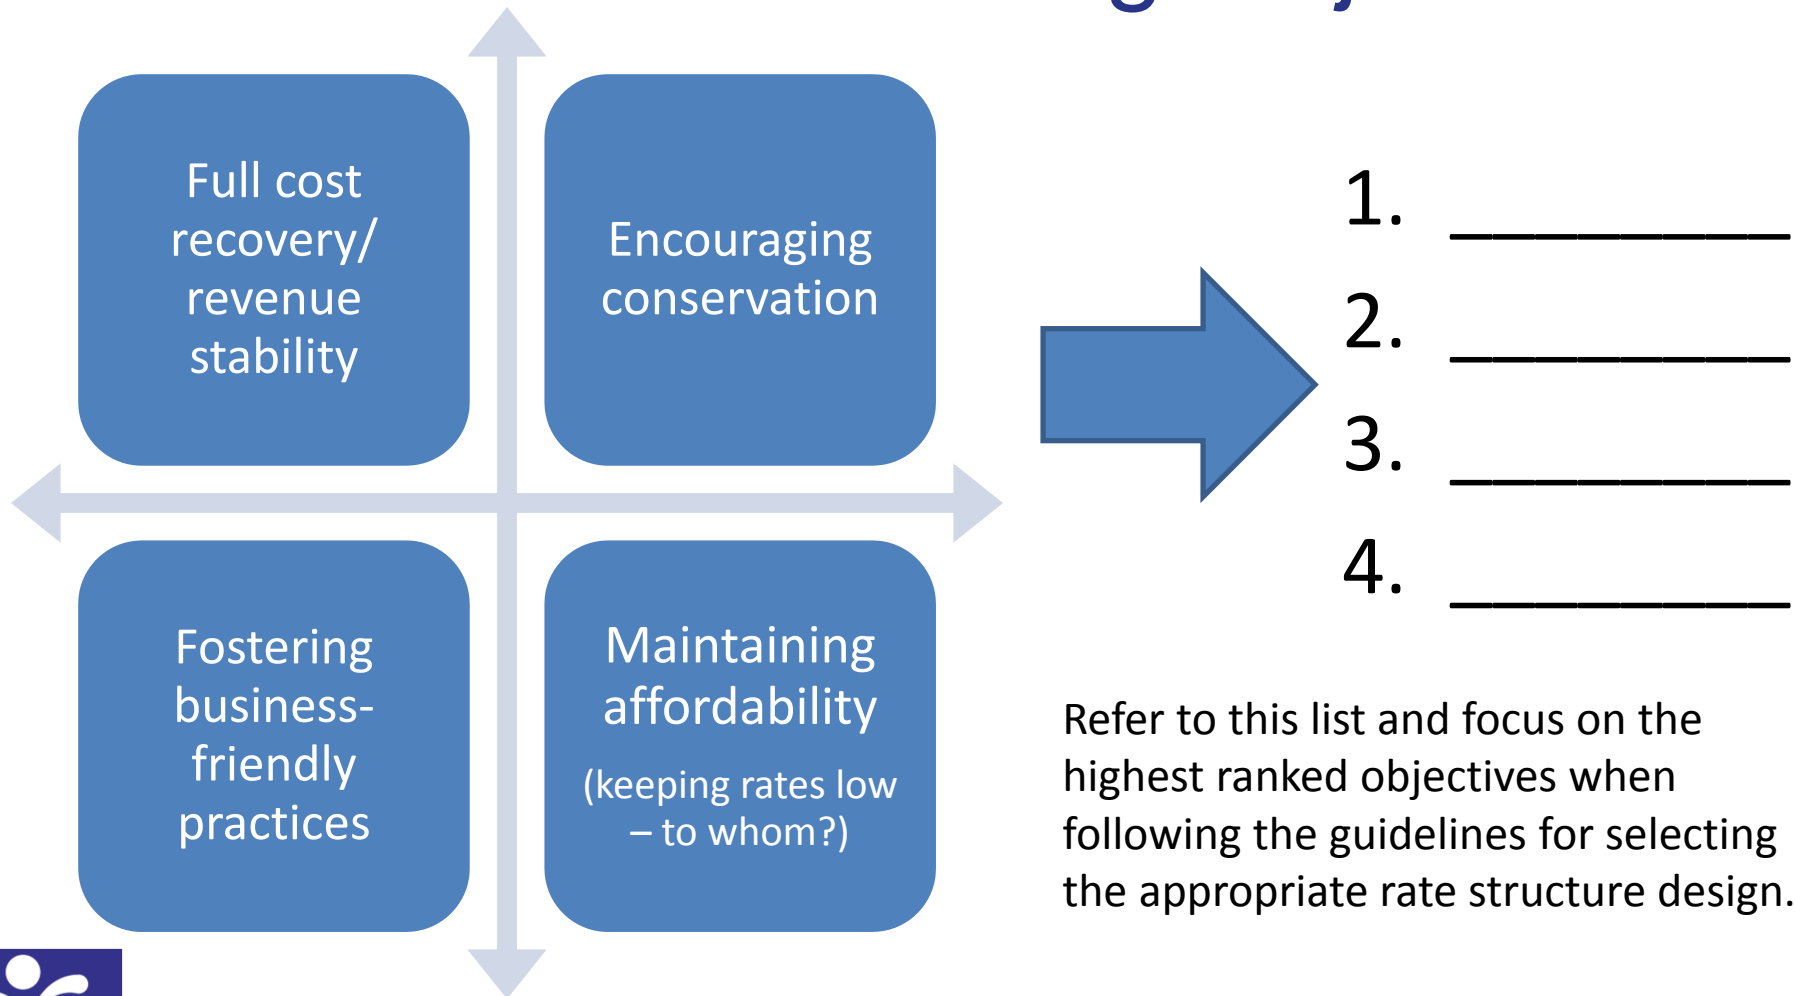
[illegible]

Full cost recovery/ revenue stability

Encouraging conservation

Fostering business-friendly practices

Maintaining affordability

(keeping rates low – to whom?)

1. ________

2. ________

3. ________

4. ________

Refer to this list and focus on the highest ranked objectives when following the guidelines for selecting the appropriate rate structure design.